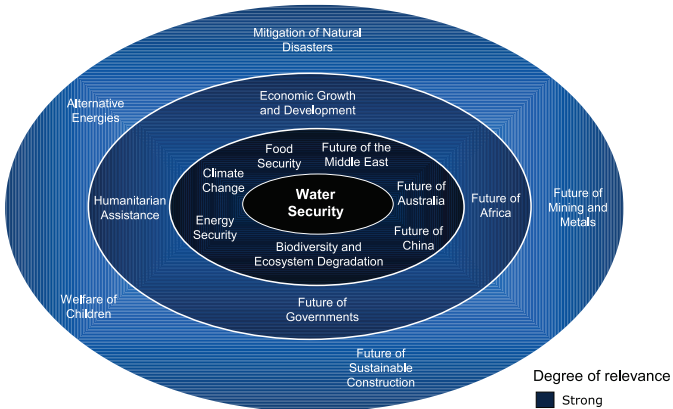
Mitigation of Natural Disasters

Alternative Energies

Economic Growth and Development

Humanitarian Assistance

Food Security

Future of the Middle East

Climate Change

Water Security

Future of Australia

Future of Africa

Future of Mining and Metals

Energy Security

Future of China

Biodiversity and Ecosystem Degradation

Welfare of Children

Future of Governments

Future of Sustainable Construction

Degree of relevance

Strong